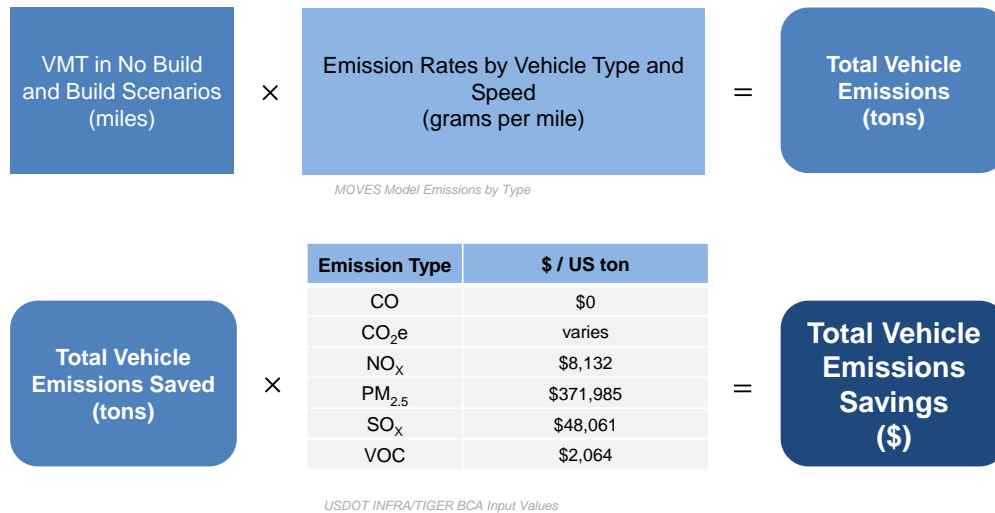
VMT in No Build and Build Scenarios (miles)

×

Emission Rates by Vehicle Type and Speed (grams per mile)

=

Total Vehicle Emissions (tons)

MOVES Model Emissions by Type

Total Vehicle Emissions Saved (tons)

×

| Emission Type | \$ / US ton |
|---|---|
| CO | \$0 |
| $CO_2e$ | varies |
| $NO_X$ | \$8,132 |
| $PM_{2.5}$ | \$371,985 |
| $SO_X$ | \$48,061 |
| VOC | \$2,064 |

=

Total Vehicle Emissions Savings (\$)

USDOT INFRA/TIGER BCA Input Values